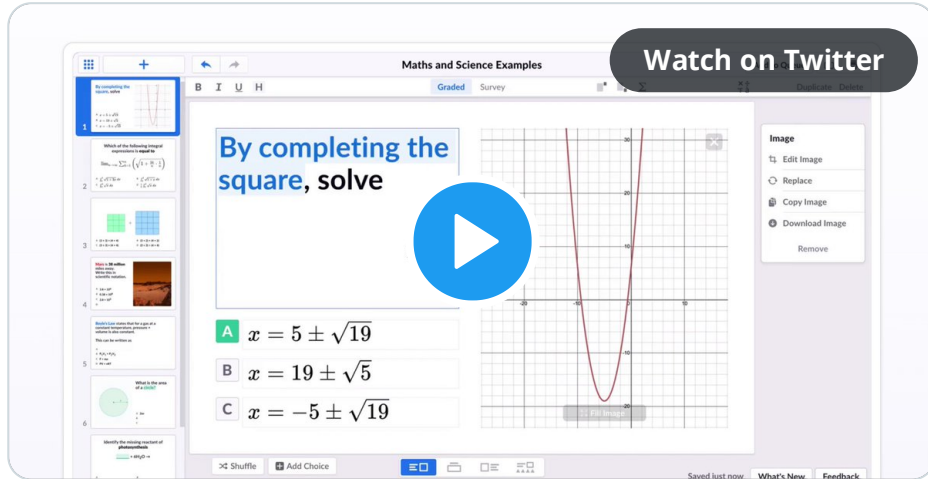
Watch on Twitter

Maths and Science Examples

B I U H

Graded Survey

Duplicate Delete

By completing the square, solve

A $x = 5 \pm \sqrt{19}$

B $x = 19 \pm \sqrt{5}$

C $x = -5 \pm \sqrt{19}$

30

20

10

-20

-10

10

-10

-20

Fill Image

Image

Edit Image

Replace

Copy Image

Download Image

Remove

Shuffle

Add Choice

Saved just now

What's New

Feedback

1

By completing the square, solve

2

Which of the following integral expressions is equal to

3

4

Mars is 38 million miles away. Write this in scientific notation.

5

Boyle's Law states that for a gas at a constant temperature, pressure × volume is also constant.

This can be written as

6

What is the area of a circle?

Identify the missing reactant of photosynthesis